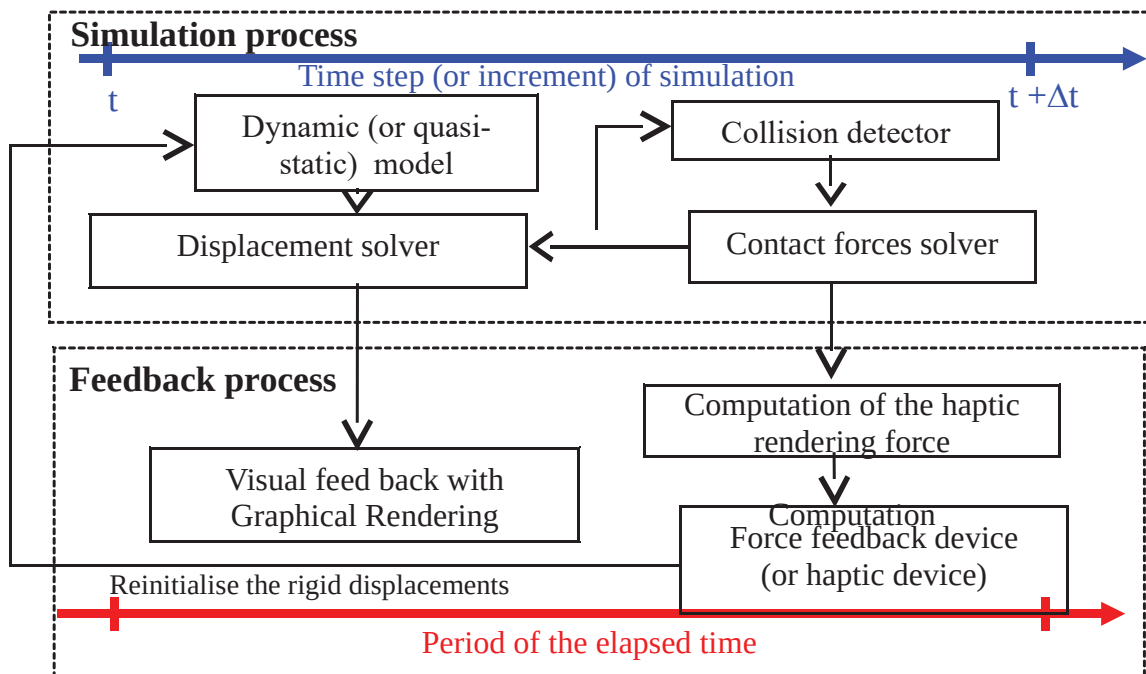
Simulation process

Time step (or increment) of simulation

t

t +Δt

Dynamic (or quasi-static) model

Collision detector

Displacement solver

Contact forces solver

Feedback process

Computation of the haptic rendering force

Visual feed back with Graphical Rendering

Computation

Force feedback device (or haptic device)

Reinitialise the rigid displacements

Period of the elapsed time